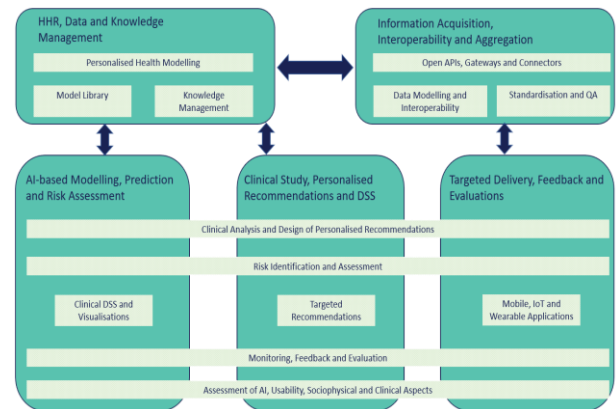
HHR, Data and Knowledge Management

Personalised Health Modelling

Model Library

Knowledge Management

Information Acquisition, Interoperability and Aggregation

Open APIs, Gateways and Connectors

Data Modelling and Interoperability

Standardisation and QA

AI-based Modelling, Prediction and Risk Assessment

Clinical Study, Personalised Recommendations and DSS

Targeted Delivery, Feedback and Evaluations

Clinical Analysis and Design of Personalised Recommendations

Risk Identification and Assessment

Clinical DSS and Visualisations

Targeted Recommendations

Mobile, IoT and Wearable Applications

Monitoring, Feedback and Evaluation

Assessment of AI, Usability, Sociophysical and Clinical Aspects